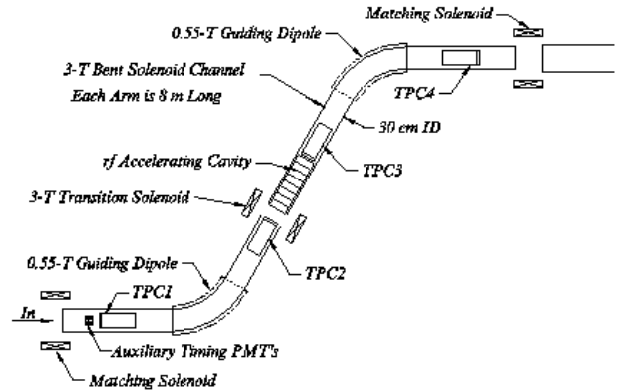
Matching Solenoid
0.55-T Guiding Dipole
3-T Bent Solenoid Channel
Each Arm is 8 m Long
TPC4
30 cm ID
rf Accelerating Cavity
TPC3
3-T Transition Solenoid
0.55-T Guiding Dipole
TPC2
TPC1
In
Auxiliary Timing PMT's
Matching Solenoid